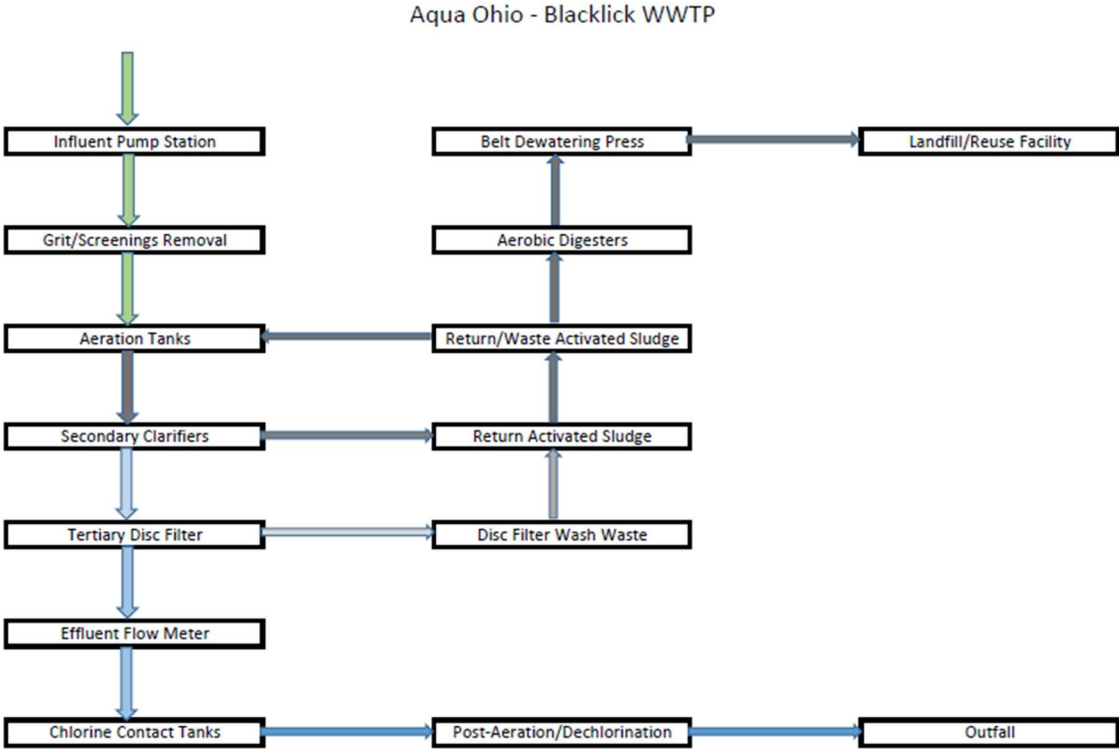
Aqua Ohio - Blacklick WWTP

Influent Pump Station

Belt Dewatering Press

Landfill/Reuse Facility

Grit/Screenings Removal

Aerobic Digesters

Aeration Tanks

Return/Waste Activated Sludge

Secondary Clarifiers

Return Activated Sludge

Tertiary Disc Filter

Disc Filter Wash Waste

Effluent Flow Meter

Chlorine Contact Tanks

Post-Aeration/Dechlorination

Outfall